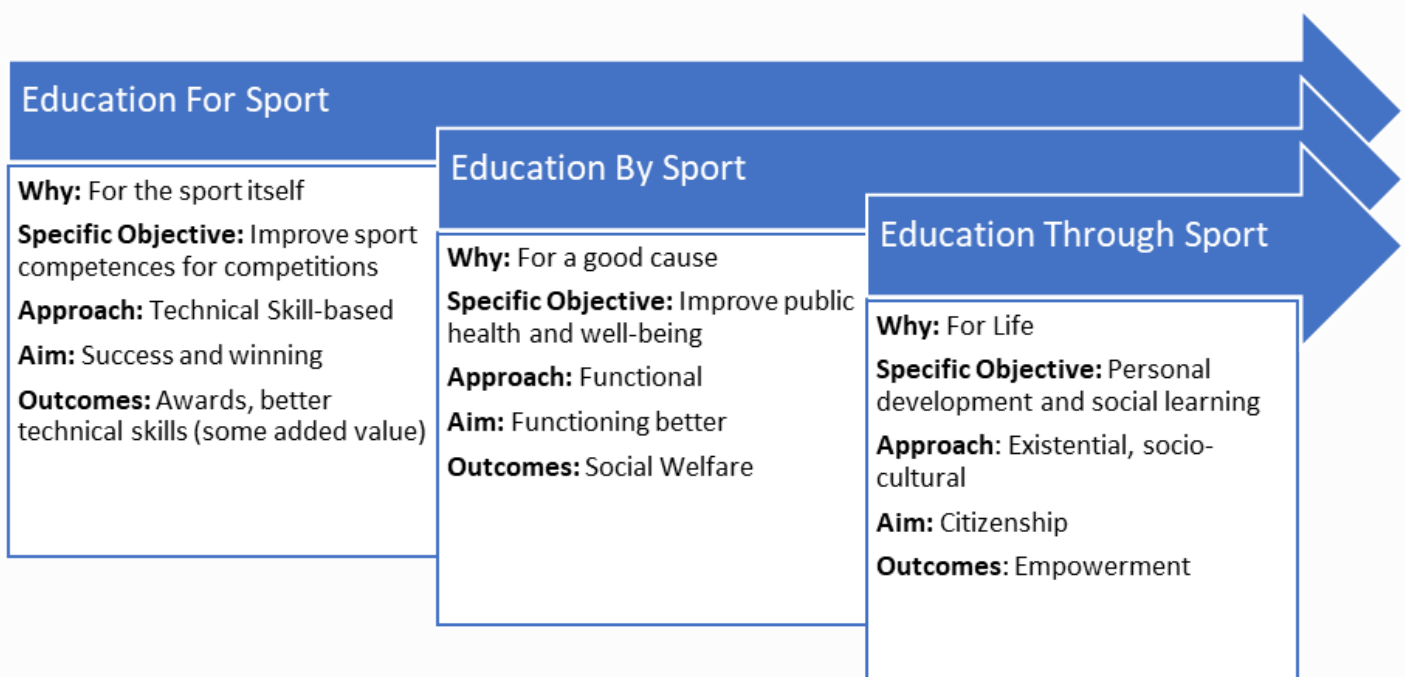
Education For Sport

Why: For the sport itself

Specific Objective: Improve sport competences for competitions

Approach: Technical Skill-based

Aim: Success and winning

Outcomes: Awards, better technical skills (some added value)

Education By Sport

Why: For a good cause

Specific Objective: Improve public health and well-being

Approach: Functional

Aim: Functioning better

Outcomes: Social Welfare

Education Through Sport

Why: For Life

Specific Objective: Personal development and social learning

Approach: Existential, socio-cultural

Aim: Citizenship

Outcomes: Empowerment